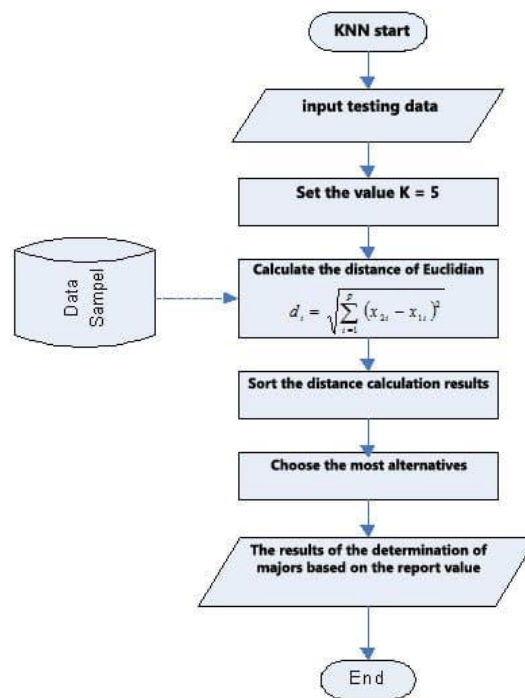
KNN start

input testing data

Set the value K = 5

Data Sampel

Calculate the distance of Euclidian

$d_i = \sqrt{\sum_{i=1}^{p} (x_{2i} - x_{1i})^2}$

Sort the distance calculation results

Choose the most alternatives

The results of the determination of majors based on the report value

End